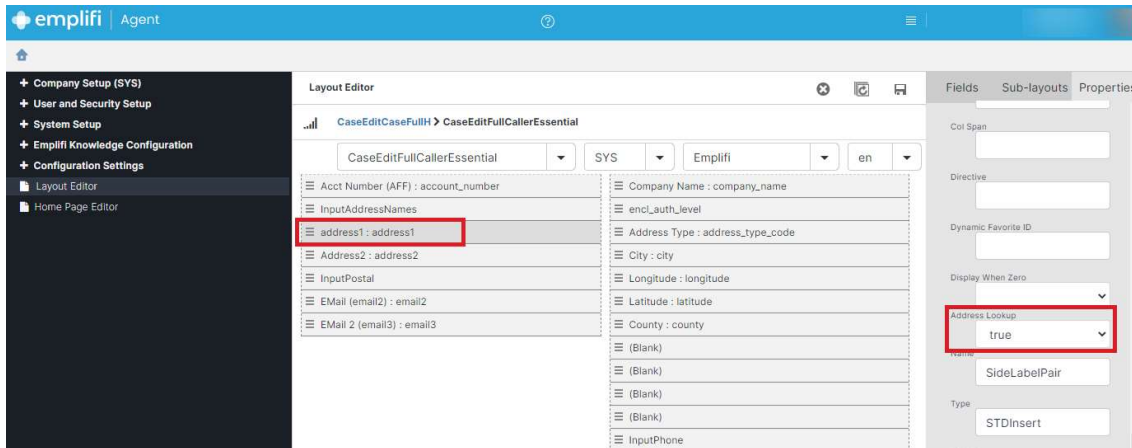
emplifi | Agent

+ Company Setup (SYS)
+ User and Security Setup
+ System Setup
+ Emplifi Knowledge Configuration
+ Configuration Settings
Layout Editor
Home Page Editor

Layout Editor

CaseEditCaseFullH > CaseEditFullCallerEssential

CaseEditFullCallerEssential | SYS | Emplifi | en

Acct Number (AFF) : account_number
InputAddressNames
address1 : address1
Address2 : address2
InputPostal
EMail (email2) : email2
EMail 2 (email3) : email3

Company Name : company_name
encl_auth_level
Address Type : address_type_code
City : city
Longitude : longitude
Latitude : latitude
County : county
(Blank)
(Blank)
(Blank)
(Blank)
InputPhone

Fields | Sub-layouts | Properties

Col Span

Directive

Dynamic Favorite ID

Display When Zero

Address Lookup
true

Name
SideLabelPair

Type
STDInsert